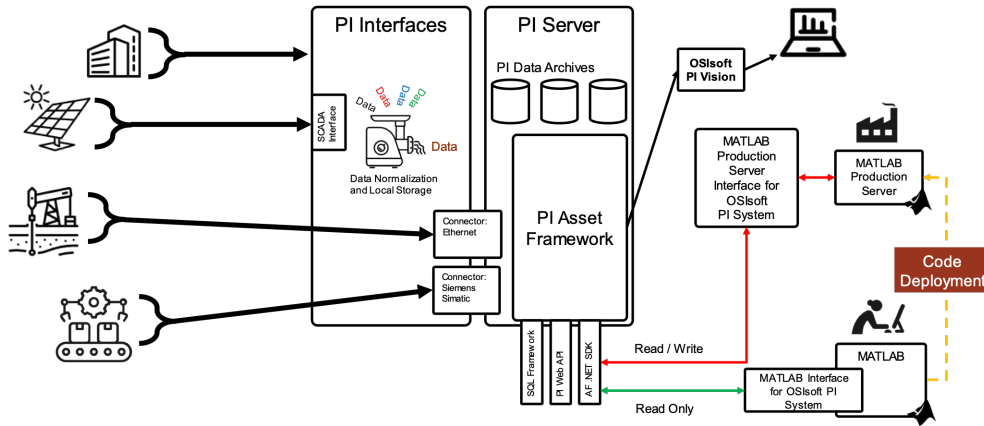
PI Interfaces

PI Server

PI Data Archives

SCADA Interface

Data Data Data Data

Data

Data Normalization and Local Storage

Connector: Ethernet

Connector: Siemens Simatic

PI Asset Framework

SQL Framework

PI Web API

AF .NET SDK

OSIsoft PI Vision

MATLAB Production Server Interface for OSIsoft PI System

MATLAB Production Server

Code Deployment

Read / Write

Read Only

MATLAB Interface for OSIsoft PI System

MATLAB